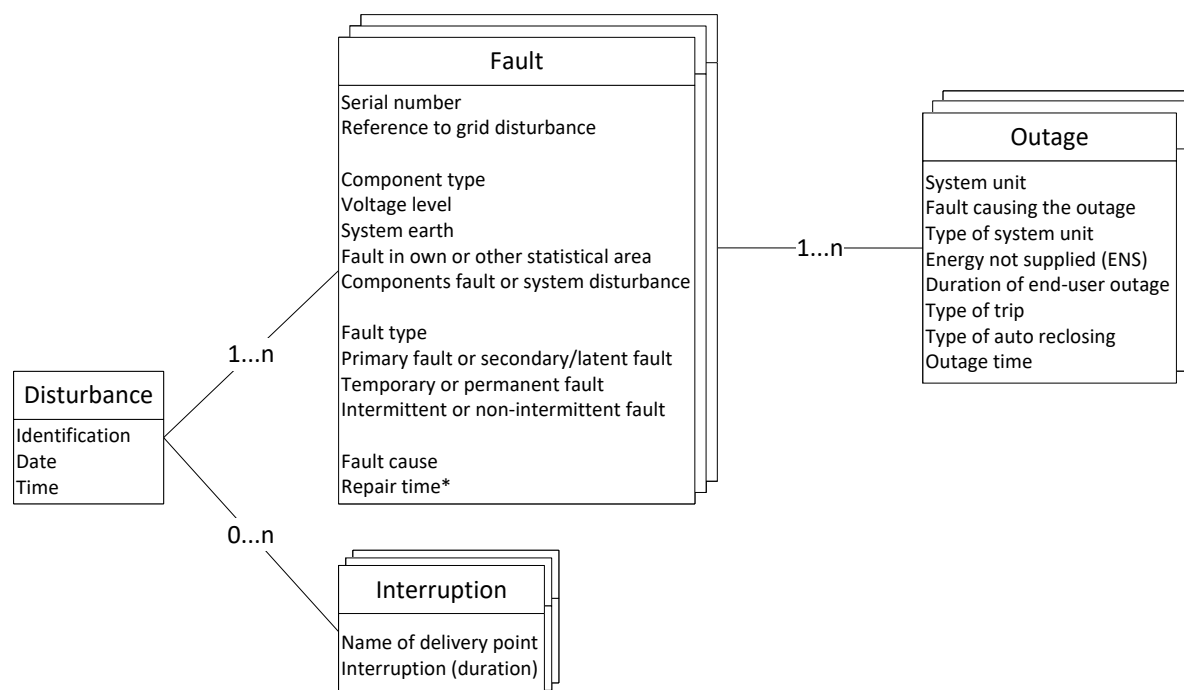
Fault

Serial number
Reference to grid disturbance

Component type
Voltage level
System earth
Fault in own or other statistical area
Components fault or system disturbance

Fault type
Primary fault or secondary/latent fault
Temporary or permanent fault
Intermittent or non-intermittent fault

Fault cause
Repair time*

1...n

Outage

System unit
Fault causing the outage
Type of system unit
Energy not supplied (ENS)
Duration of end-user outage
Type of trip
Type of auto reclosing
Outage time

1...n

Disturbance

Identification
Date
Time

0...n

Interruption

Name of delivery point
Interruption (duration)